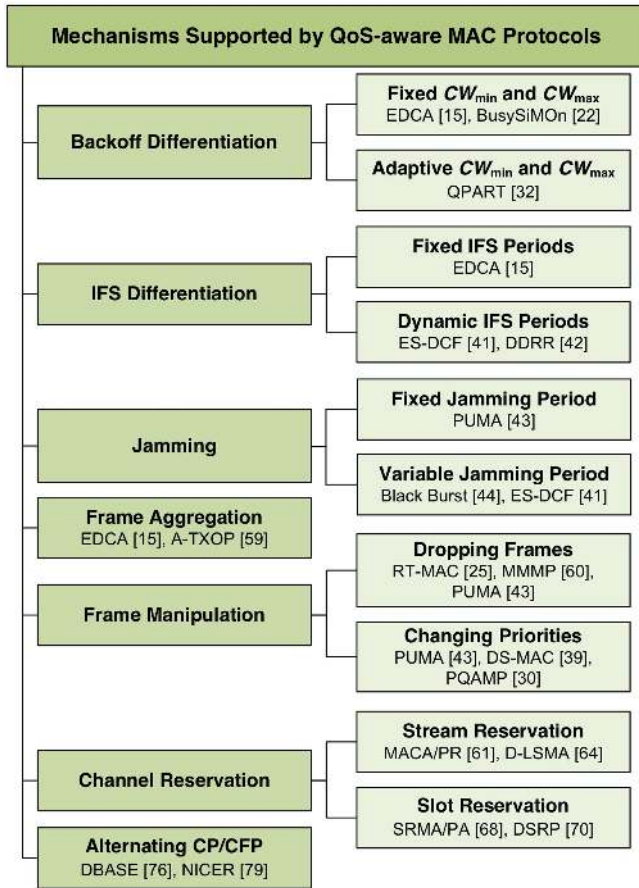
Mechanisms Supported by QoS-aware MAC Protocols

Backoff Differentiation

Fixed $CW_{\min}$ and $CW_{\max}$
EDCA [15], BusySiMOn [22]

Adaptive $CW_{\min}$ and $CW_{\max}$
QPART [32]

IFS Differentiation

Fixed IFS Periods
EDCA [15]

Dynamic IFS Periods
ES-DCF [41], DDRR [42]

Jamming

Fixed Jamming Period
PUMA [43]

Variable Jamming Period
Black Burst [44], ES-DCF [41]

Frame Aggregation
EDCA [15], A-TXOP [59]

Frame Manipulation

Dropping Frames
RT-MAC [25], MMMP [60], PUMA [43]

Changing Priorities
PUMA [43], DS-MAC [39], PQAMP [30]

Channel Reservation

Stream Reservation
MACA/PR [61], D-LSMA [64]

Slot Reservation
SRMA/PA [68], DSRP [70]

Alternating CP/CFP
DBASE [76], NICER [79]